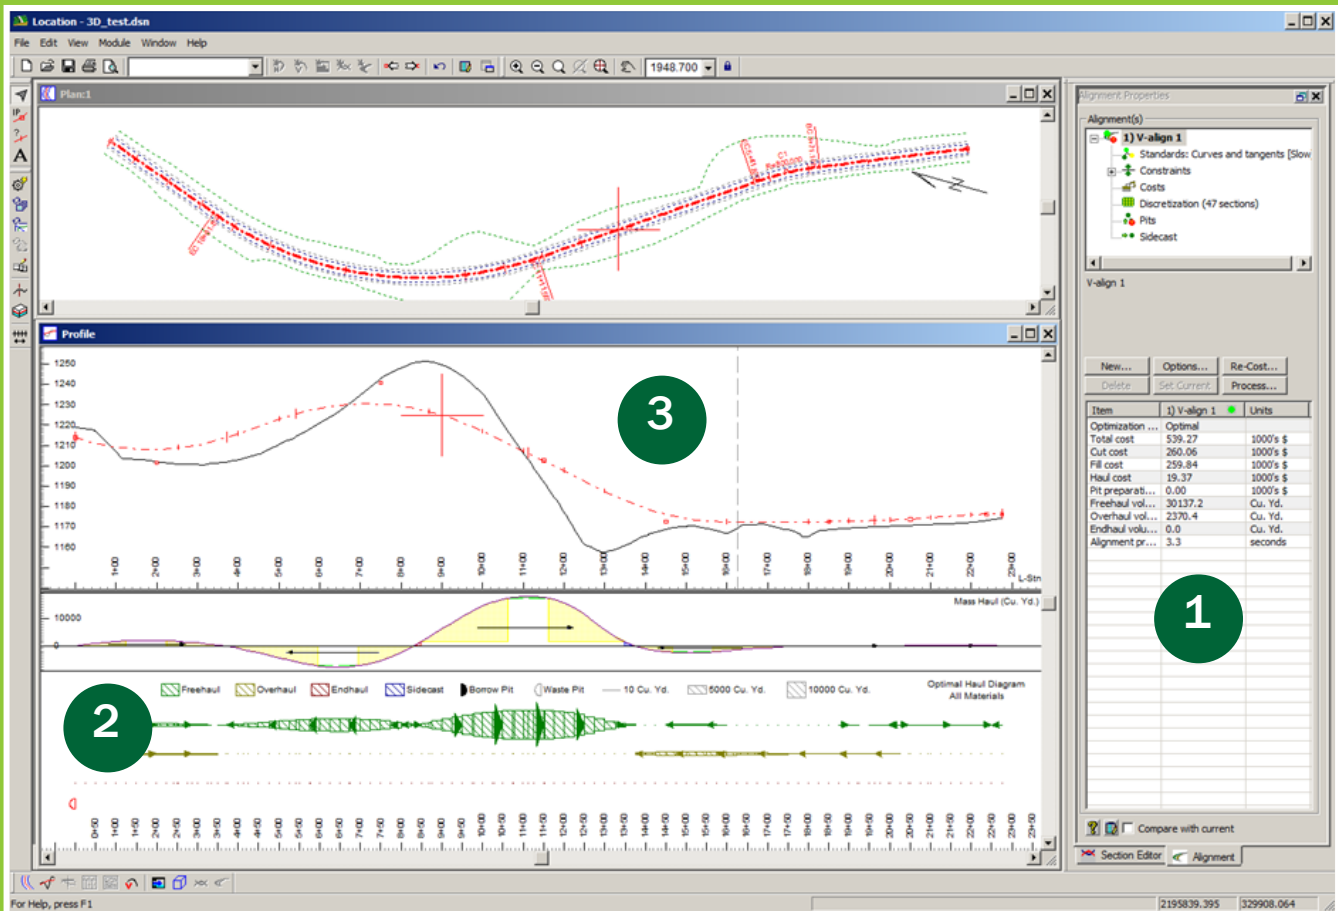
Location - 3D_test.dsn

File Edit View Module Window Help

1948.700

Plan:1

Profile

1250
1240
1230
1220
1210
1200
1190
1180
1170
1160

3

L-Stn

Mass Haul (Cu. Yd.)

10000
0

Freehaul Overhaul Endhaul Sidecast Borrow Pit Waste Pit 10 Cu. Yd. 5000 Cu. Yd. 10000 Cu. Yd.

Optimal Haul Diagram
All Materials

2

Alignment Properties

Alignment(s)

1) V-align 1
Standards: Curves and tangents [Slow
Constraints
Costs
Discretization (47 sections)
Pits
Sidecast

V-align 1

New... Options... Re-Cost...
Delete Set Current Process...

| Item | 1) V-align 1 | Units |
|---|---|---|
| Optimization ... | Optimal | |
| Total cost | 539.27 | 1000's $ |
| Cut cost | 260.06 | 1000's $ |
| Fill cost | 259.84 | 1000's $ |
| Haul cost | 19.37 | 1000's $ |
| Pit preparati... | 0.00 | 1000's $ |
| Freehaul vol... | 30137.2 | Cu. Yd. |
| Overhaul vol... | 2370.4 | Cu. Yd. |
| Endhaul volu... | 0.0 | Cu. Yd. |
| Alignment pr... | 3.3 | seconds |

1

Compare with current

Section Editor Alignment

For Help, press F1

2195839.395 329908.064